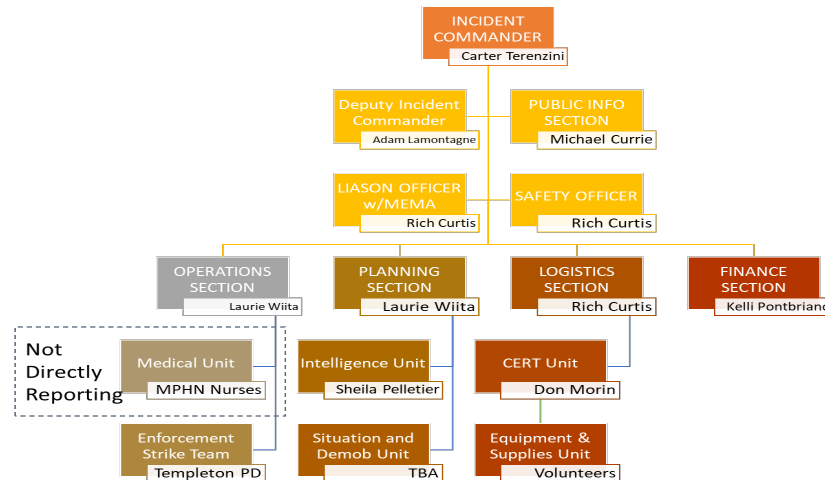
INCIDENT COMMANDER
Carter Terenzini

Deputy Incident Commander
Adam Lamontagne

PUBLIC INFO SECTION
Michael Currie

LIASON OFFICER w/MEMA
Rich Curtis

SAFETY OFFICER
Rich Curtis

OPERATIONS SECTION
Laurie Wiita

PLANNING SECTION
Laurie Wiita

LOGISTICS SECTION
Rich Curtis

FINANCE SECTION
Kelli Pontbriand

Not Directly Reporting

Medical Unit
MPHN Nurses

Intelligence Unit
Sheila Pelletier

CERT Unit
Don Morin

Enforcement Strike Team
Templeton PD

Situation and Demob Unit
TBA

Equipment & Supplies Unit
Volunteers